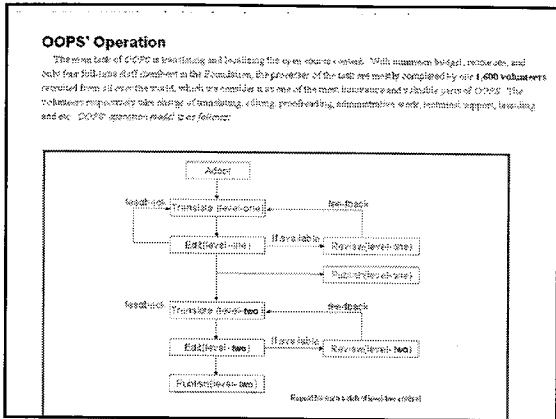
OOPS' Operation

The main task of OOPS is translating and localizing the open course content. With minimum budget, resources, and only four full-time staff members in the Foundation, the procedure of the task are mostly completed by our 1,600 volunteers recruited from all over the world, which we consider it as one of the most important and valuable parts of OOPS. The volunteers respectively take charge of translating, editing, proofreading, administrative work, technical support, learning and etc. OOPS' operation model is as follows:

Adopt

feedback

Translate (level-one)

feedback

Edit(level-one)

If available

Review(level-one)

Publish(level-one)

feedback

Translate (level-two)

feedback

Edit(level-two)

If available

Review(level-two)

Publish(level-two)

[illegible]